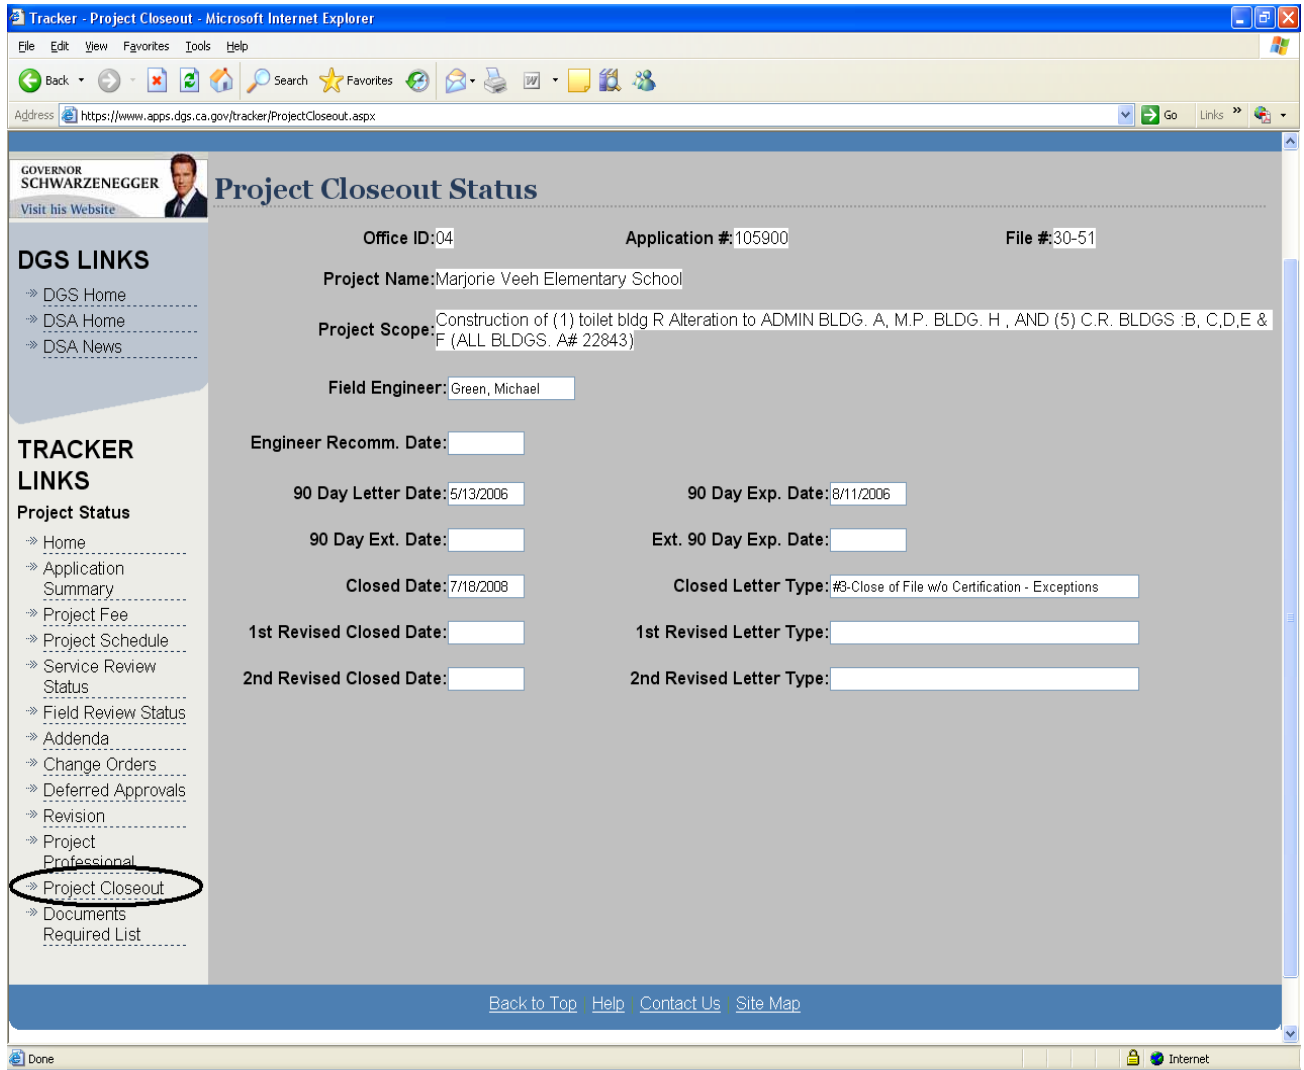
Tracker - Project Closeout - Microsoft Internet Explorer

File Edit View Favorites Tools Help

Back Search Favorites

Address https://www.apps.dgs.ca.gov/tracker/ProjectCloseout.aspx Go Links

GOVERNOR SCHWARZENEGGER
Visit his Website

DGS LINKS
DGS Home
DSA Home
DSA News

TRACKER LINKS
Project Status
Home
Application Summary
Project Fee
Project Schedule
Service Review Status
Field Review Status
Addenda
Change Orders
Deferred Approvals
Revision
Project Professional
Project Closeout
Documents Required List

Project Closeout Status

Office ID: 04
Application #: 105900
File #: 30-51
Project Name: Marjorie Veeh Elementary School
Project Scope: Construction of (1) toilet bldg R Alteration to ADMIN BLDG. A, M.P. BLDG. H , AND (5) C.R. BLDGS :B, C,D,E & F (ALL BLDGS. A# 22843)
Field Engineer: Green, Michael
Engineer Recomm. Date:
90 Day Letter Date: 5/13/2006
90 Day Exp. Date: 8/11/2006
90 Day Ext. Date:
Ext. 90 Day Exp. Date:
Closed Date: 7/18/2008
Closed Letter Type: #3-Close of File w/o Certification - Exceptions
1st Revised Closed Date:
1st Revised Letter Type:
2nd Revised Closed Date:
2nd Revised Letter Type:

Back to Top | Help | Contact Us | Site Map

Done
Internet